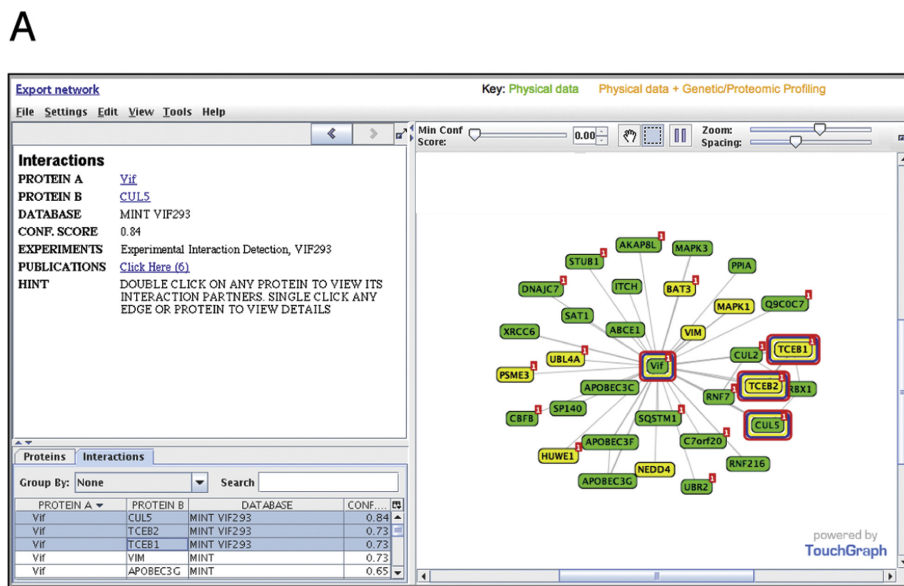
A

Export network

Key: Physical data Physical data + Genetic/Proteomic Profiling

File Settings Edit View Tools Help

Min Conf Score: 0.00

Zoom:
Spacing:

Interactions

PROTEIN A Vif
PROTEIN B CUL5
DATABASE MINT VIF293
CONF. SCORE 0.84
EXPERIMENTS Experimental Interaction Detection, VIF293
PUBLICATIONS Click Here (6)
HINT DOUBLE CLICK ON ANY PROTEIN TO VIEW ITS INTERACTION PARTNERS. SINGLE CLICK ANY EDGE OR PROTEIN TO VIEW DETAILS

Proteins Interactions

Group By: None Search

| PROTEIN A | PROTEIN B | DATABASE | CONF.... |
|---|---|---|---|
| Vif | CUL5 | MINT VIF293 | 0.84 |
| Vif | TCEB2 | MINT VIF293 | 0.73 |
| Vif | TCEB1 | MINT VIF293 | 0.73 |
| Vif | VIM | MINT | 0.73 |
| Vif | APOBEC3G | MINT | 0.65 |

AKAP8L MAPK3 STUB1 PPIA DNAJC7 ITCH BAT3 MAPK1 Q9C0C7 SAT1 XRCC6 ABCE1 VIM TCEB1 UBL4A CUL2 PSME3 Vif APOBEC3C TCEB2 RBX1 RNF7 CBFB SP140 SQSTM1 CUL5 APOBEC3F C7orf20 HUWE1 NEDD4 RNF216 APOBEC3G UBR2

powered by TouchGraph